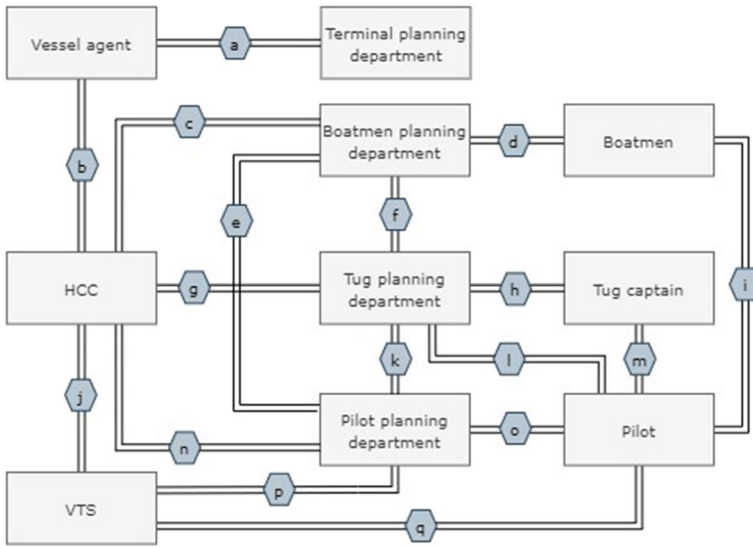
Vessel agent

a

Terminal planning department

b

c

Boatmen planning department

d

Boatmen

e

f

HCC

g

Tug planning department

h

Tug captain

i

j

k

l

m

n

Pilot planning department

o

Pilot

VTS

p

q